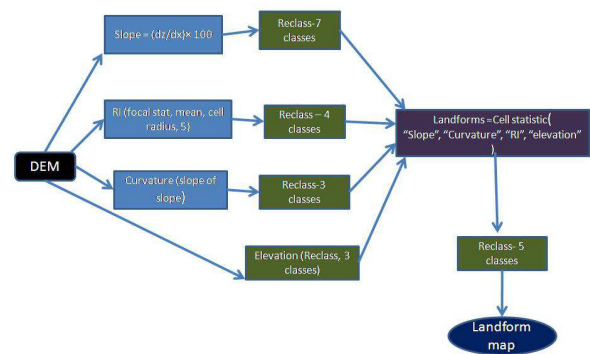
DEM

Slope = (dz/dx)× 100

RI (focal stat, mean, cell radius, 5)

Curvature (slope of slope)

Elevation (Reclass, 3 classes)

Reclass-7 classes

Reclass – 4 classes

Reclass-3 classes

Landforms =Cell statistic( "Slope", "Curvature", "RI", "elevation" ).

Reclass- 5 classes

Landform map